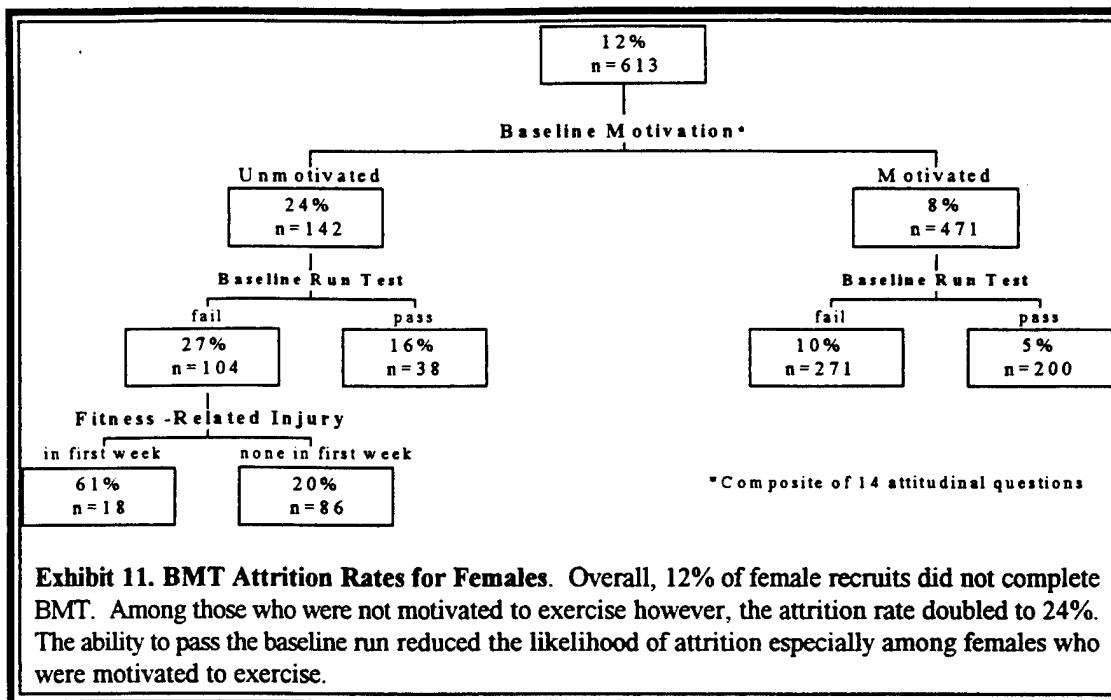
12%
n = 613

Baseline Motivation*

Unmotivated

24%
n = 142

Baseline Run Test

fail

27%
n = 104

pass

16%
n = 38

Fitness -Related Injury

in first week

61%
n = 18

none in first week

20%
n = 86

Motivated

8%
n = 471

Baseline Run Test

fail

10%
n = 271

pass

5%
n = 200

*Composite of 14 attitudinal questions

**Exhibit 11. BMT Attrition Rates for Females**. Overall, 12% of female recruits did not complete BMT. Among those who were not motivated to exercise however, the attrition rate doubled to 24%. The ability to pass the baseline run reduced the likelihood of attrition especially among females who were motivated to exercise.